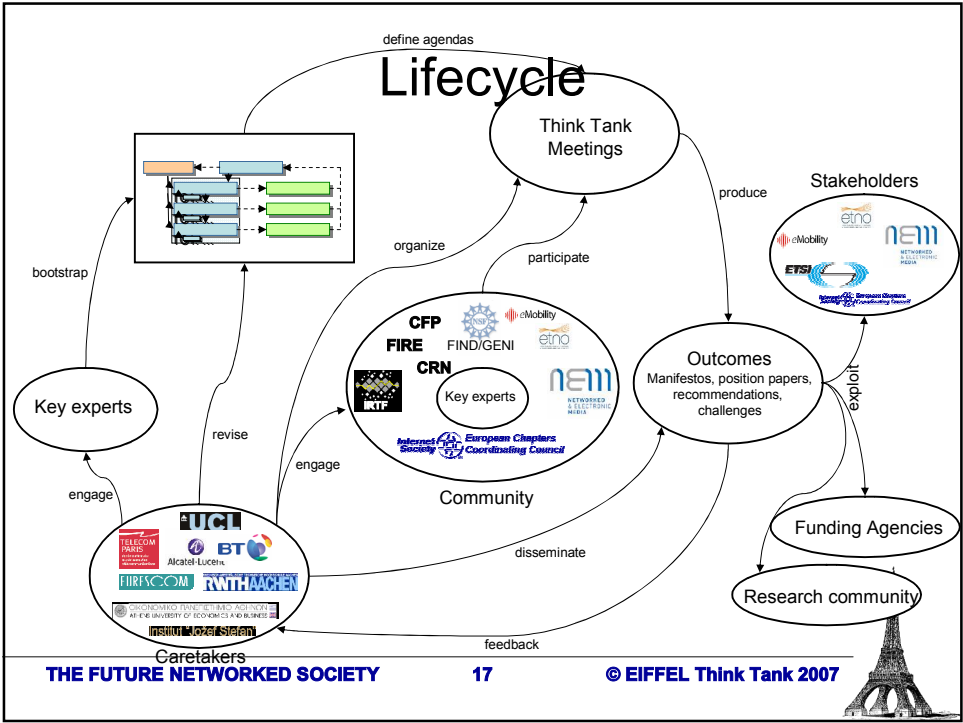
Lifecycle

define agendas

Think Tank Meetings

produce

Stakeholders

eMobility

etno

NEM NETWORKED & ELECTRONIC MEDIA

ETSI

European Chapters Coordinating Council

organize

participate

bootstrap

CFP

FIRE

NSF

FIND/GENI

eMobility

etno

CRN

IETF

Key experts

NEM NETWORKED & ELECTRONIC MEDIA

Internet Society

European Chapters Coordinating Council

Community

Outcomes

Manifestos, position papers, recommendations, challenges

exploit

Key experts

revise

engage

engage

Funding Agencies

TELECOM PARIS

UCL

Alcatel-Lucent

BT

FIRESCOM

RWTHAACHEN

ATHENS UNIVERSITY OF ECONOMICS AND BUSINESS

Institut "Jožef Stefan"

disseminate

Research community

feedback

Caretakers

THE FUTURE NETWORKED SOCIETY

17

© EIFFEL Think Tank 2007